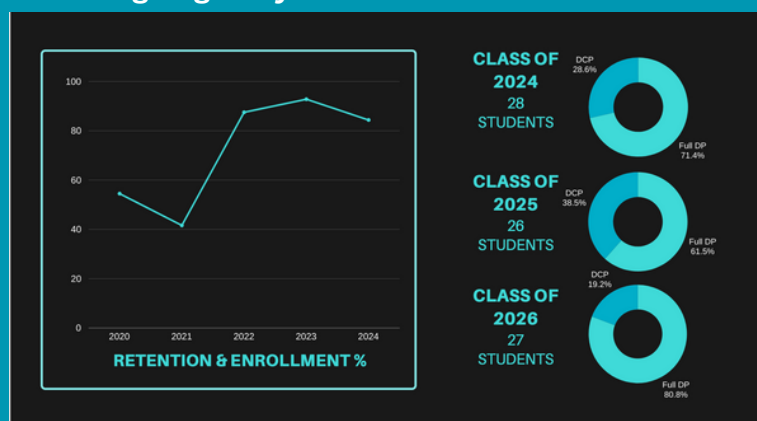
100

80

60

40

20

0

2020 2021 2022 2023 2024

RETENTION & ENROLLMENT %

CLASS OF 2024
28 STUDENTS

DCP 28.6%

Full DP 71.4%

CLASS OF 2025
26 STUDENTS

DCP 38.5%

Full DP 61.5%

CLASS OF 2026
27 STUDENTS

DCP 19.2%

Full DP 80.8%